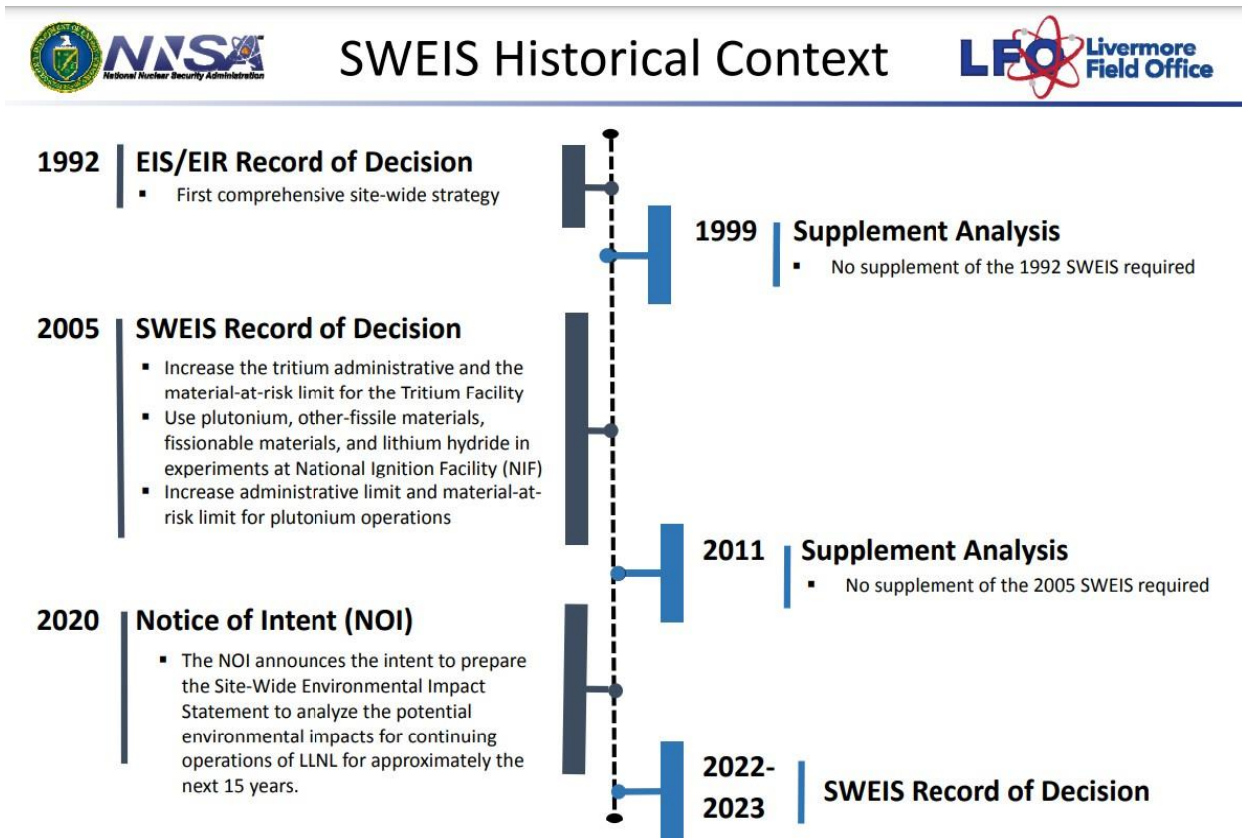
NNSA
National Nuclear Security Administration

SWEIS Historical Context

LFO Livermore Field Office

1992 EIS/EIR Record of Decision
▪ First comprehensive site-wide strategy

1999 Supplement Analysis
▪ No supplement of the 1992 SWEIS required

2005 SWEIS Record of Decision
▪ Increase the tritium administrative and the material-at-risk limit for the Tritium Facility
▪ Use plutonium, other-fissile materials, fissionable materials, and lithium hydride in experiments at National Ignition Facility (NIF)
▪ Increase administrative limit and material-at-risk limit for plutonium operations

2011 Supplement Analysis
▪ No supplement of the 2005 SWEIS required

2020 Notice of Intent (NOI)
▪ The NOI announces the intent to prepare the Site-Wide Environmental Impact Statement to analyze the potential environmental impacts for continuing operations of LLNL for approximately the next 15 years.

2022-2023 SWEIS Record of Decision